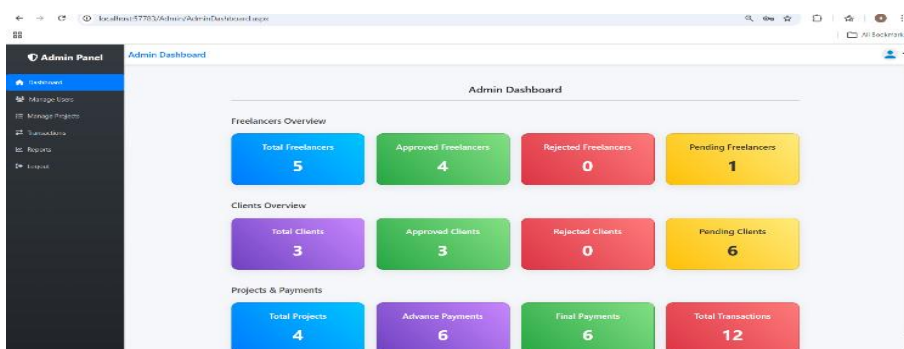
localhost:57703/Admin/AdminDashboard.aspx

All Bookmarks

Admin Panel

Dashboard
Manage Users
Manage Projects
Transactions
Reports
Logout

Admin Dashboard

Admin Dashboard

Freelancers Overview

Total Freelancers
5

Approved Freelancers
4

Rejected Freelancers
0

Pending Freelancers
1

Clients Overview

Total Clients
3

Approved Clients
3

Rejected Clients
0

Pending Clients
6

Projects & Payments

Total Projects
4

Advance Payments
6

Final Payments
6

Total Transactions
12